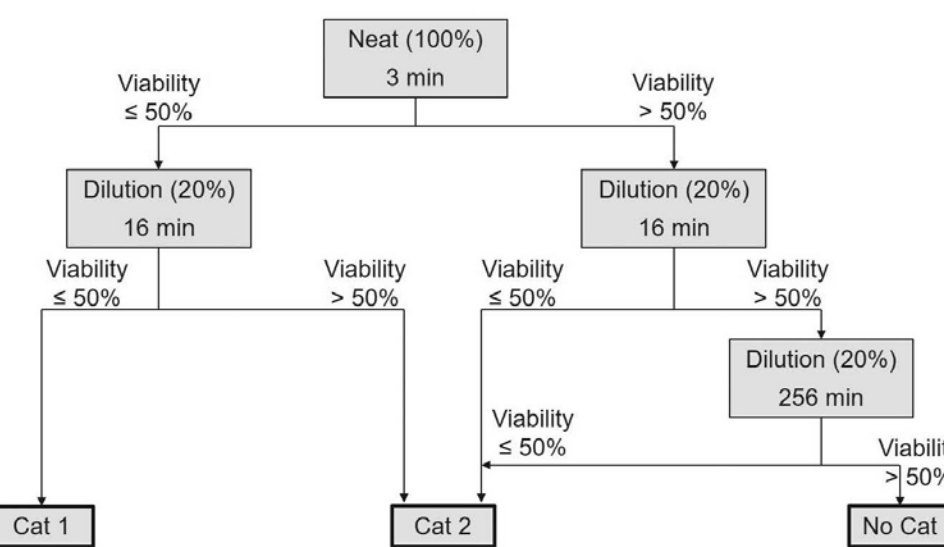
Neat (100%)
3 min

Viability
≤ 50%

Viability
> 50%

Dilution (20%)
16 min

Dilution (20%)
16 min

Viability
≤ 50%

Viability
> 50%

Viability
≤ 50%

Viability
> 50%

Dilution (20%)
256 min

Viability
≤ 50%

Viabilit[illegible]
> 50%

Cat 1

Cat 2

No Cat